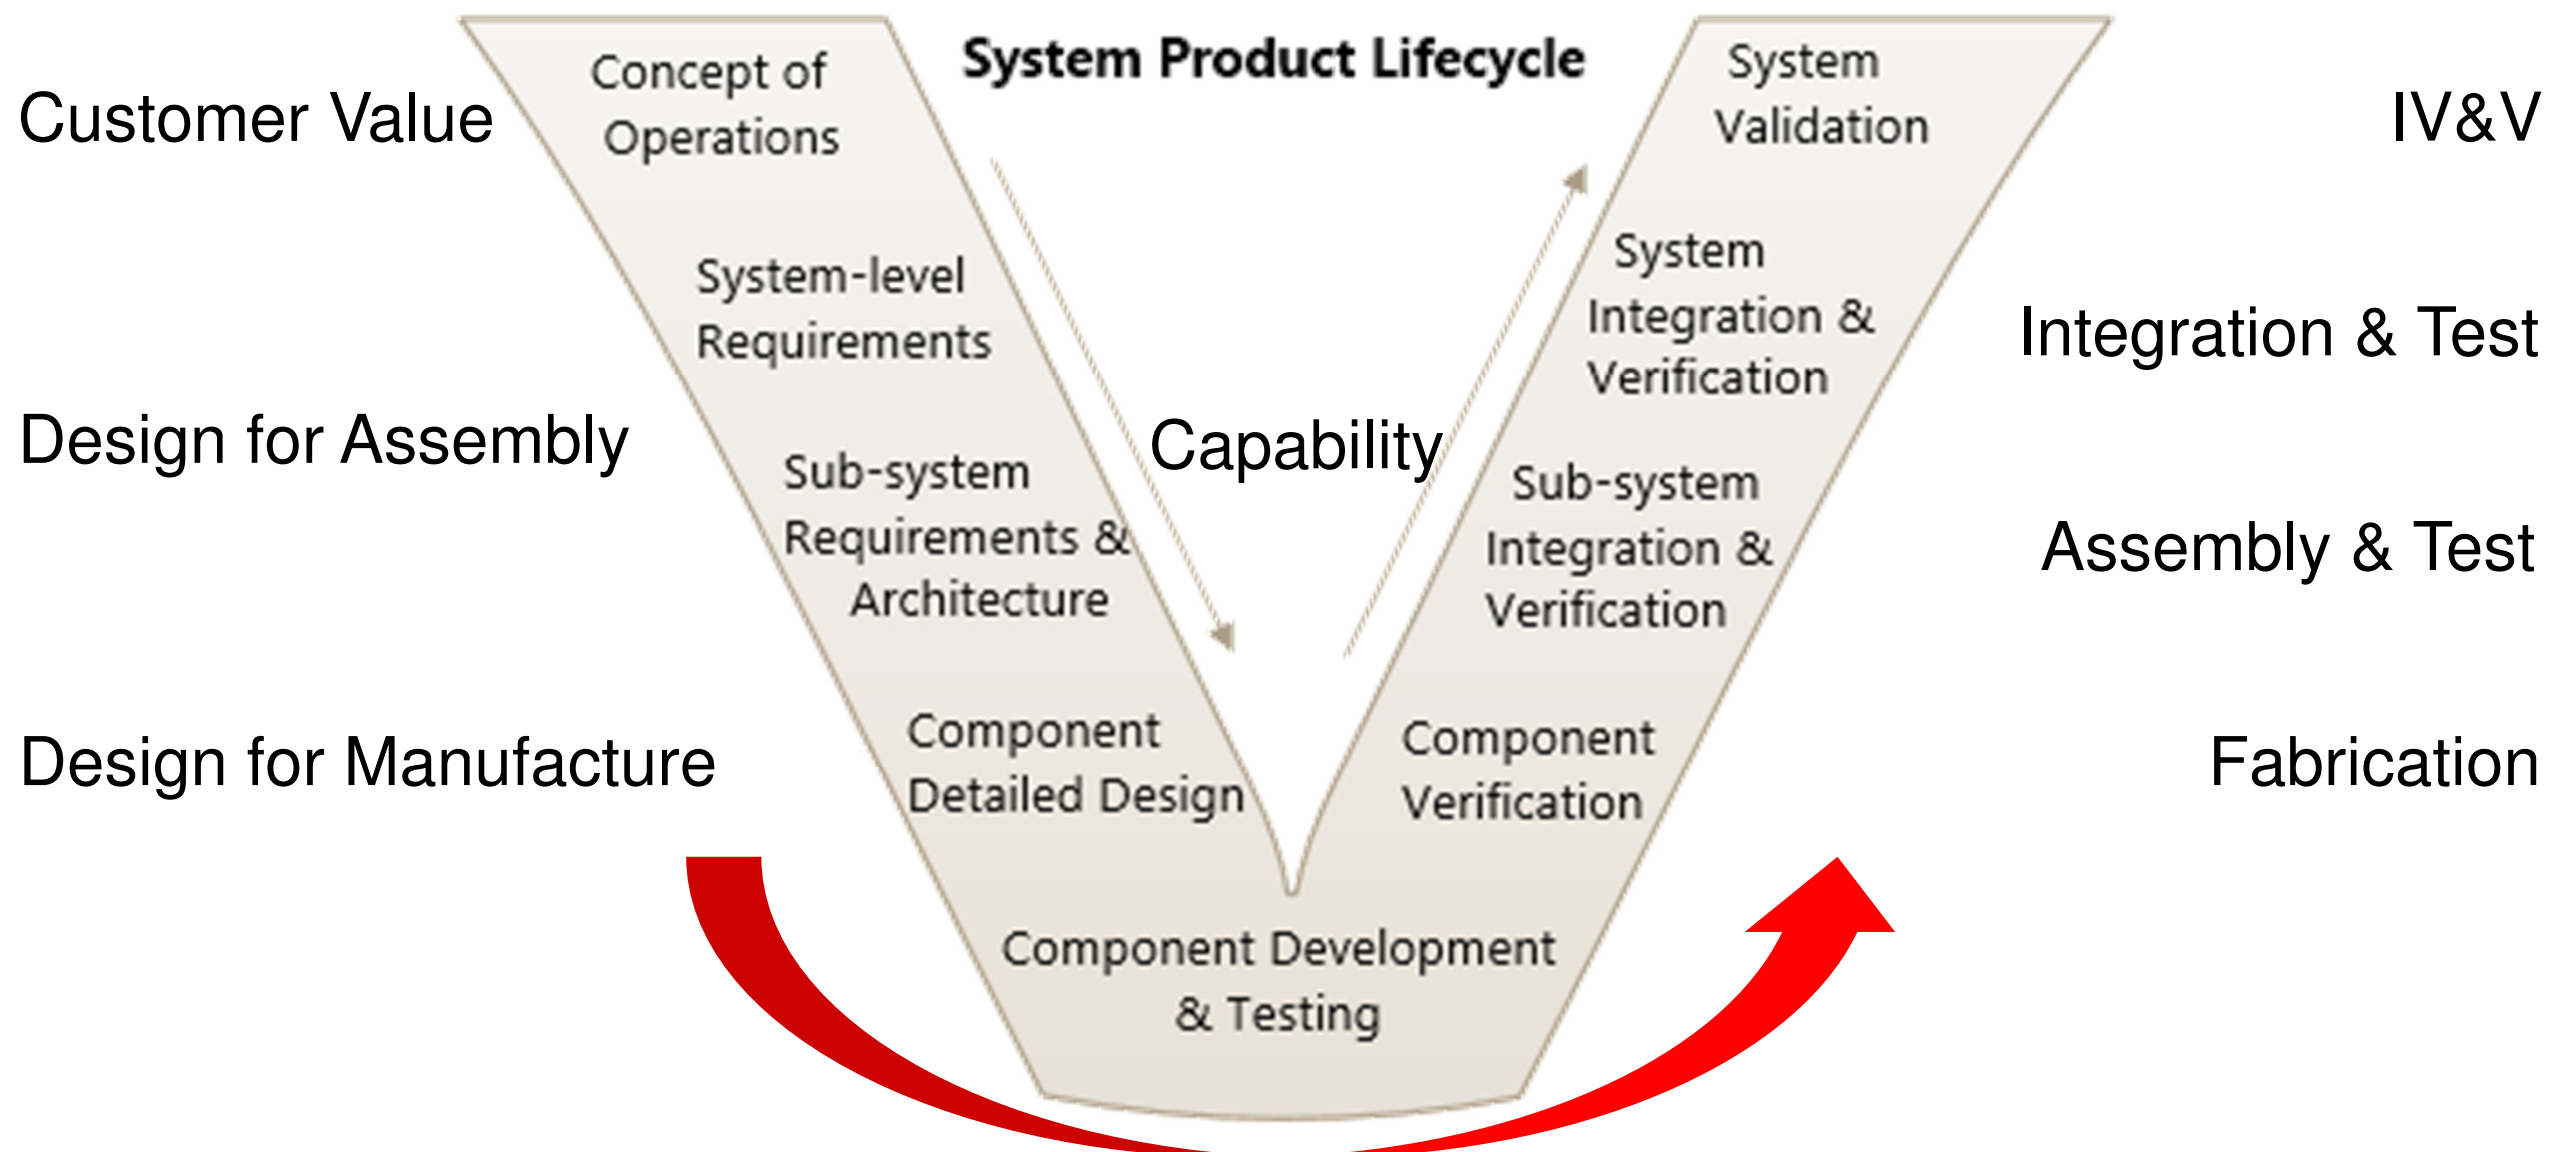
System Product Lifecycle

Customer Value

Concept of Operations

System-level Requirements

Design for Assembly

Sub-system Requirements & Architecture

Design for Manufacture

Component Detailed Design

Capability

Component Development & Testing

System Validation

IV&V

System Integration & Verification

Integration & Test

Sub-system Integration & Verification

Assembly & Test

Component Verification

Fabrication